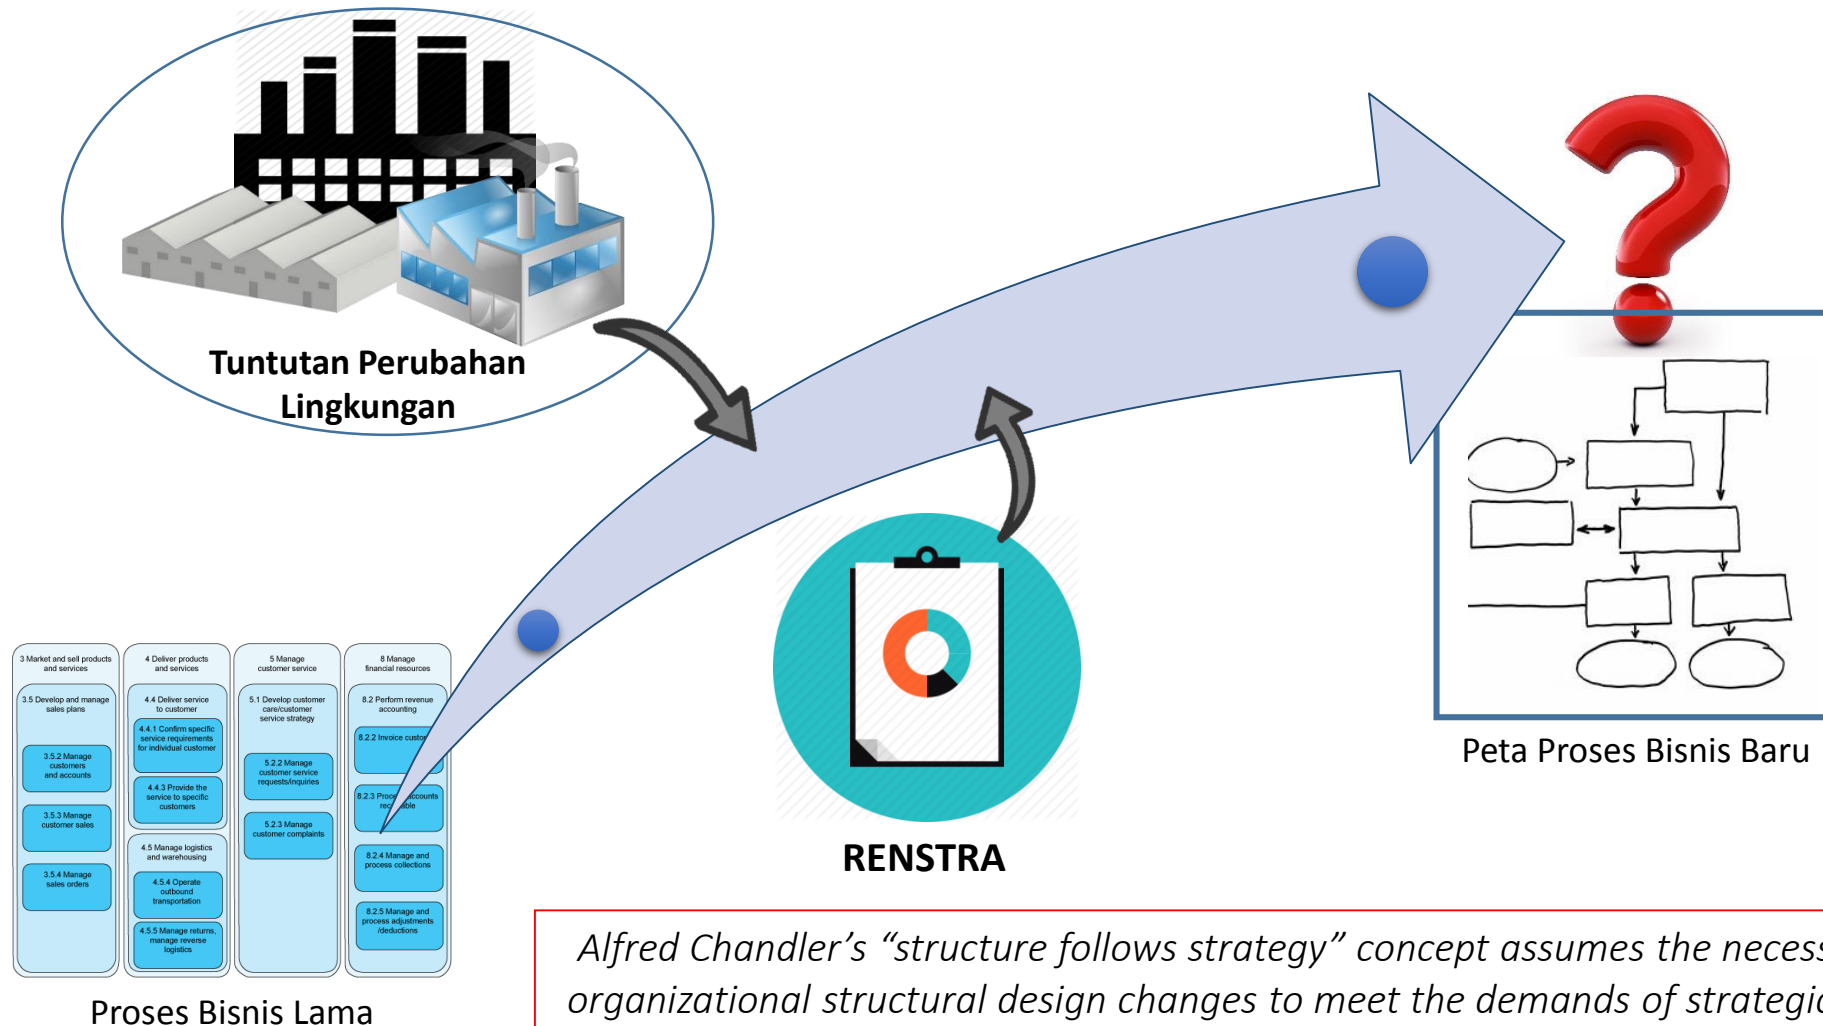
Tuntutan Perubahan Lingkungan

3 Market and sell products and services

3.5 Develop and manage sales plans

3.5.2 Manage customers and accounts

3.5.3 Manage customer sales

3.5.4 Manage sales orders

4 Deliver products and services

4.4 Deliver service to customer

4.4.1 Confirm specific service requirements for individual customer

4.4.3 Provide the service to specific customers

4.5 Manage logistics and warehousing

4.5.4 Operate outbound transportation

4.5.5 Manage returns, manage reverse logistics

5 Manage customer service

5.1 Develop customer care/customer service strategy

5.2.2 Manage customer service requests/inquiries

5.2.3 Manage customer complaints

8 Manage financial resources

8.2 Perform revenue accounting

8.2.2 Invoice custo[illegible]

8.2.3 Proc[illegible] accounts rec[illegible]ble

8.2.4 Manage and process collections

8.2.5 Manage and process adjustments /deductions

Proses Bisnis Lama

RENSTRA

Peta Proses Bisnis Baru

Alfred Chandler's "structure follows strategy" concept assumes the necess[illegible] organizational structural design changes to meet the demands of strategi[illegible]